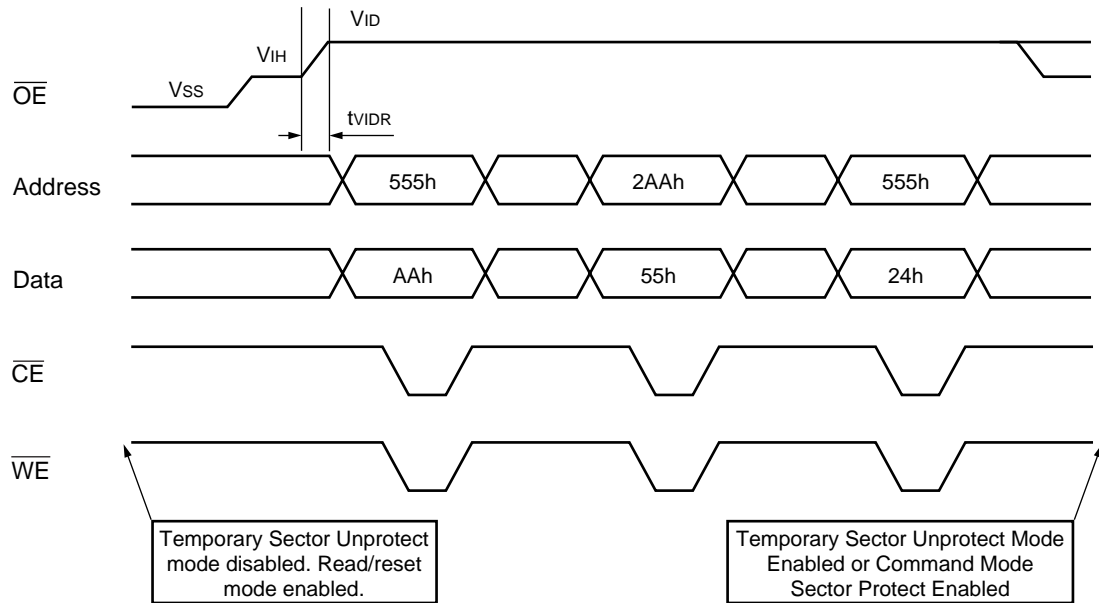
$V_{ID}$

$V_{IH}$

$\overline{OE}$

$V_{SS}$

$t_{VIDR}$

Address

555h

2AAh

555h

Data

AAh

55h

24h

$\overline{CE}$

$\overline{WE}$

Temporary Sector Unprotect mode disabled. Read/reset mode enabled.

Temporary Sector Unprotect Mode Enabled or Command Mode Sector Protect Enabled